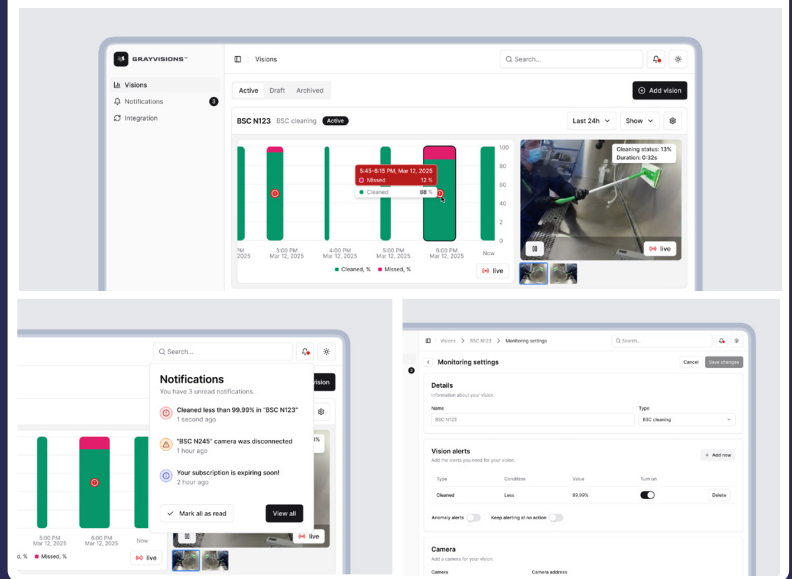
GRAYVISIONS™

Visions

Search...

Visions
Notifications 3
Integration

Active Draft Archived

Add vision

BSC N123 BSC cleaning Active

Last 24h Show

5:45-6:15 PM, Mar 12, 2025
Missed 12 %
Cleaned 88 %

100
80
60
40
20
0

PM
2025
3:00 PM
Mar 12, 2025
4:00 PM
Mar 12, 2025
5:00 PM
Mar 12, 2025
6:00 PM
Mar 12, 2025
Now

Cleaned, % Missed, %

live

Cleaning status: 13%
Duration: 0:32s

live

Search...

Notifications
You have 3 unread notifications.

Cleaned less than 99.99% in "BSC N123"
1 second ago

"BSC N245" camera was disconnected
1 hour ago

Your subscription is expiring soon!
2 hour ago

Mark all as read
View all

vision

%

5:00 PM
Mar 12, 2025
6:00 PM
Mar 12, 2025
Now

%, Missed, %

live

live

Visions > BSC N123 > Monitoring settings

Search...

Monitoring settings

Cancel Save changes

Details
Information about your vision.

Name
BSC N123

Type
BSC cleaning

Vision alerts
Add the alerts you need for your vision.

Add new

| Type | Condition | Value | Turn on | |
|---|---|---|---|---|
| Cleaned | Less | 99,99% | | Delete |

Anomaly alerts Keep alerting at no action

Camera
Add a camera for your vision.

Camera Camera address